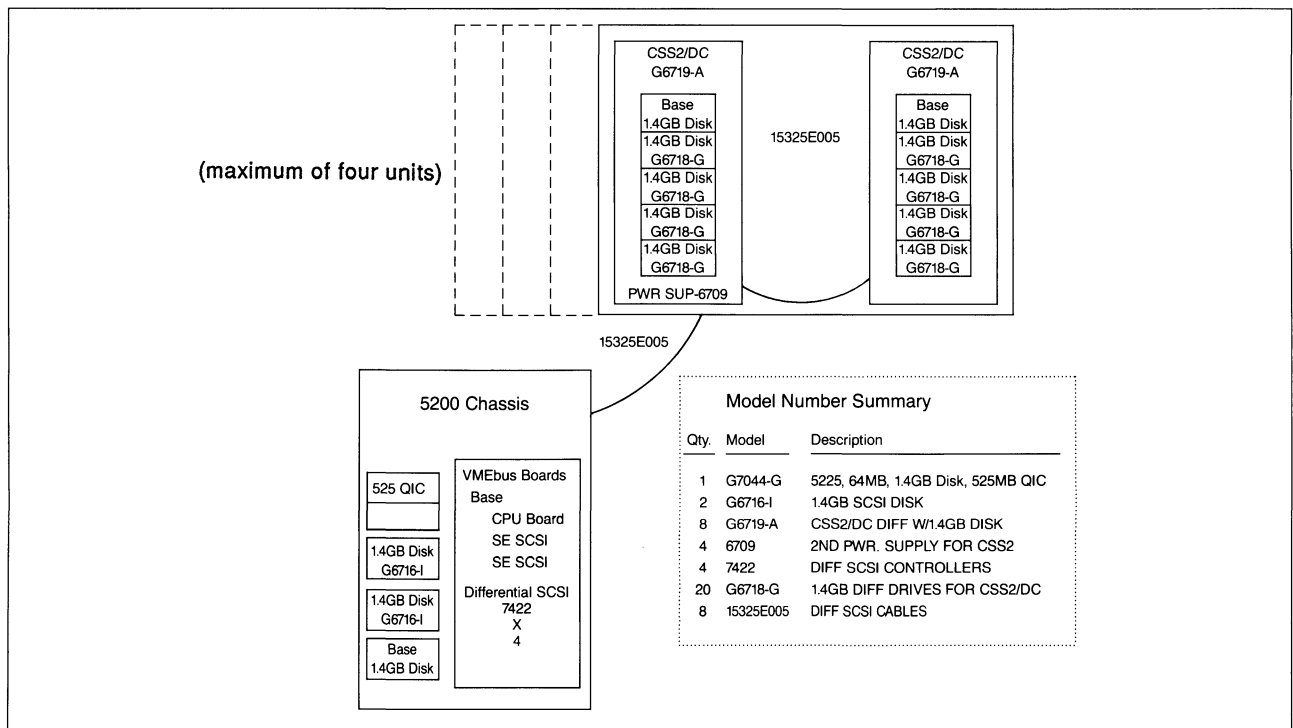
(maximum of four units)

CSS2/DC
G6719-A

Base
1.4GB Disk
1.4GB Disk
G6718-G
1.4GB Disk
G6718-G
1.4GB Disk
G6718-G
1.4GB Disk
G6718-G

PWR SUP-6709

15325E005

CSS2/DC
G6719-A

Base
1.4GB Disk
1.4GB Disk
G6718-G
1.4GB Disk
G6718-G
1.4GB Disk
G6718-G
1.4GB Disk
G6718-G

15325E005

5200 Chassis

525 QIC

1.4GB Disk
G6716-I

1.4GB Disk
G6716-I

Base
1.4GB Disk

VMEbus Boards
Base
CPU Board
SE SCSI
SE SCSI
Differential SCSI
7422
X
4

Model Number Summary

| Qty. | Model | Description |
|---|---|---|
| 1 | G7044-G | 5225, 64MB, 1.4GB Disk, 525MB QIC |
| 2 | G6716-I | 1.4GB SCSI DISK |
| 8 | G6719-A | CSS2/DC DIFF W/1.4GB DISK |
| 4 | 6709 | 2ND PWR. SUPPLY FOR CSS2 |
| 4 | 7422 | DIFF SCSI CONTROLLERS |
| 20 | G6718-G | 1.4GB DIFF DRIVES FOR CSS2/DC |
| 8 | 15325E005 | DIFF SCSI CABLES |